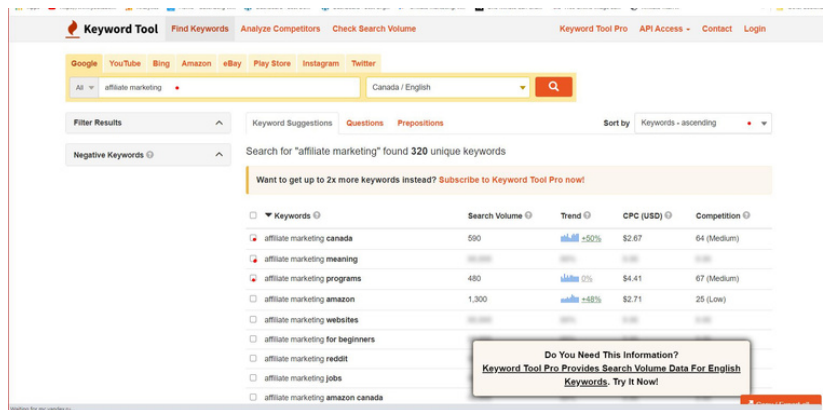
Keyword Tool  Find Keywords  Analyze Competitors  Check Search Volume  Keyword Tool Pro  API Access  Contact  Login

Google  YouTube  Bing  Amazon  eBay  Play Store  Instagram  Twitter

All  affiliate marketing  Canada / English

Filter Results

Negative Keywords

Keyword Suggestions  Questions  Prepositions  Sort by  Keywords - ascending

Search for "affiliate marketing" found 320 unique keywords

Want to get up to 2x more keywords instead? Subscribe to Keyword Tool Pro now!

| Keywords | Search Volume | Trend | CPC (USD) | Competition |
|---|---|---|---|---|
| affiliate marketing canada | 590 | +50% | $2.67 | 64 (Medium) |
| affiliate marketing meaning | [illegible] | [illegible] | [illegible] | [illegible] |
| affiliate marketing programs | 480 | 0% | $4.41 | 67 (Medium) |
| affiliate marketing amazon | 1,300 | +48% | $2.71 | 25 (Low) |
| affiliate marketing websites | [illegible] | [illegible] | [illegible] | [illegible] |
| affiliate marketing for beginners | | | | |
| affiliate marketing reddit | | | | |
| affiliate marketing jobs | | | | |
| affiliate marketing amazon canada | | | | |

Do You Need This Information?
Keyword Tool Pro Provides Search Volume Data For English Keywords. Try It Now!